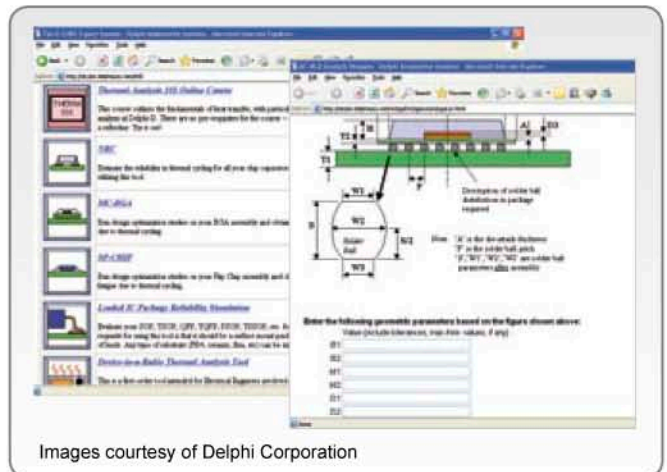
Thermal Analysis 101 Online Course

The course outlines the fundamentals of heat transfer, with particular analysis at Delphi E. There are no pre-requisites for the course a refresher. Try it out!

SBC

Estimate the reliability in thermal cycling for all your chip capacitors using this tool.

MC-BGA

Run design optimization studies on your BGA assembly and obtain due to thermal cycling.

FC-CHIP

Run design optimization studies on your Flip Chip assembly and fatigue due to thermal cycling.

Leaded IC Package Reliability Simulation

Evaluate your SOP, TSOP, QFP, TQFP, PSOP, TSSOP, etc. required for using this tool is that it should be a surface mount of leads. Any types of substrates (FR4, ceramic, flex, etc) can be

Device-in-a-Radio Thermal Analysis Tool

This is a first-order tool intended for Electrical Engineers

T2
T1
A
D3
P
Description of solder ball distribution in package required
W1
W2
Solder Ball
N2
W3
Note: 'A' is the die-attach thickness 'P' is the solder ball pitch 'F','W1','W2','W3' are solder ball parameters after assembly

Enter the following geometric parameters based on the figure shown above:
Value (include tolerances, max-2nom values, if any)
H1
H2
W1
W2
D1
D2

Images courtesy of Delphi Corporation